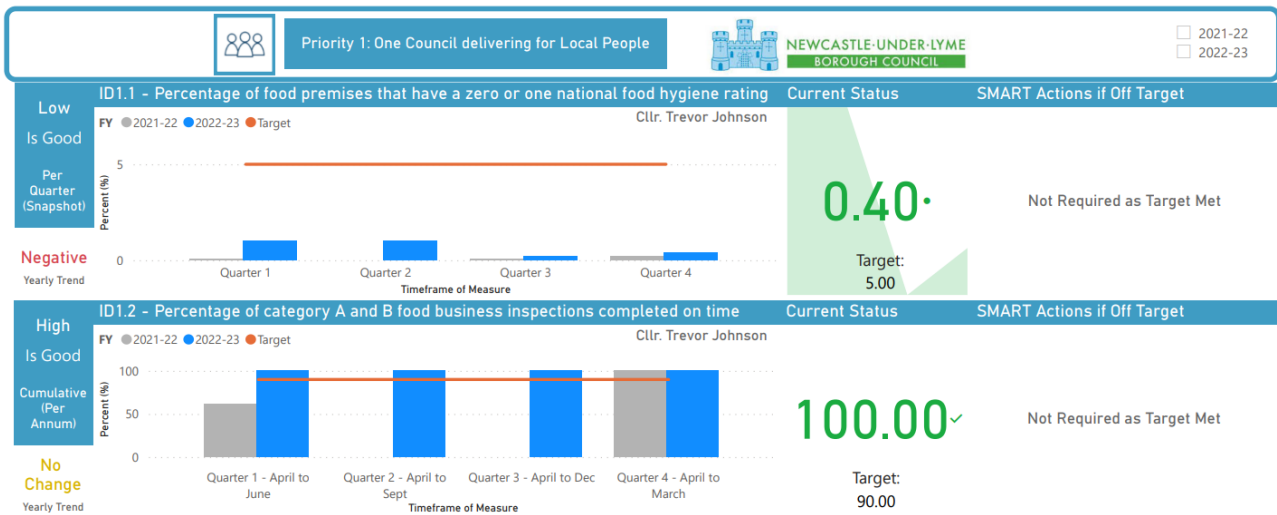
Priority 1: One Council delivering for Local People

NEWCASTLE-UNDER-LYME
BOROUGH COUNCIL

2021-22
2022-23

Low
Is Good
Per Quarter (Snapshot)
Negative
Yearly Trend

ID1.1 - Percentage of food premises that have a zero or one national food hygiene rating

FY 2021-22 2022-23 Target
Cllr. Trevor Johnson

5
0
Percent (%)
Quarter 1
Quarter 2
Quarter 3
Quarter 4
Timeframe of Measure

Current Status
0.40
Target:
5.00

SMART Actions if Off Target
Not Required as Target Met

High
Is Good
Cumulative (Per Annum)
No Change
Yearly Trend

ID1.2 - Percentage of category A and B food business inspections completed on time

FY 2021-22 2022-23 Target
Cllr. Trevor Johnson

100
50
0
Percent (%)
Quarter 1 - April to June
Quarter 2 - April to Sept
Quarter 3 - April to Dec
Quarter 4 - April to March
Timeframe of Measure

Current Status
100.00
Target:
90.00

SMART Actions if Off Target
Not Required as Target Met